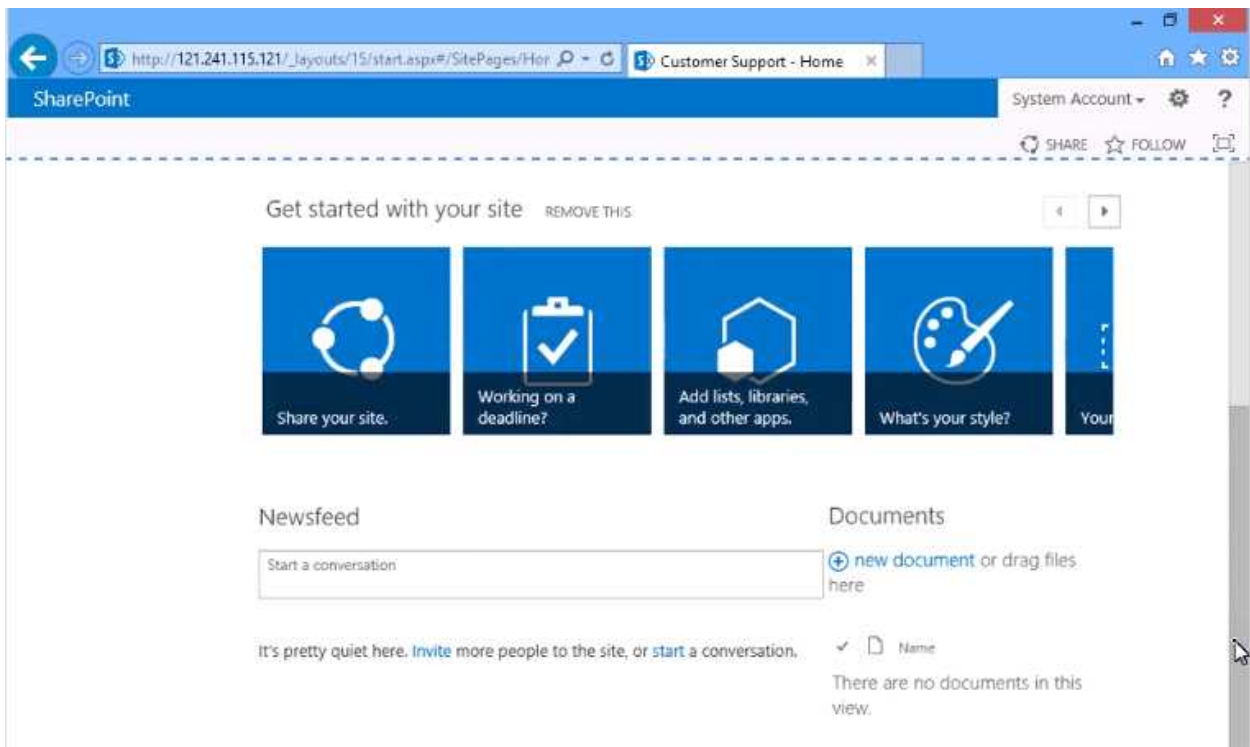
http://121.241.115.121/_layouts/15/start.aspx#/SitePages/Hor

Customer Support - Home

SharePoint

System Account

SHARE FOLLOW

Get started with your site REMOVE THIS

Share your site.

Working on a deadline?

Add lists, libraries, and other apps.

What's your style?

Your

Newsfeed

Start a conversation

It's pretty quiet here. Invite more people to the site, or start a conversation.

Documents

new document or drag files here

Name

There are no documents in this view.